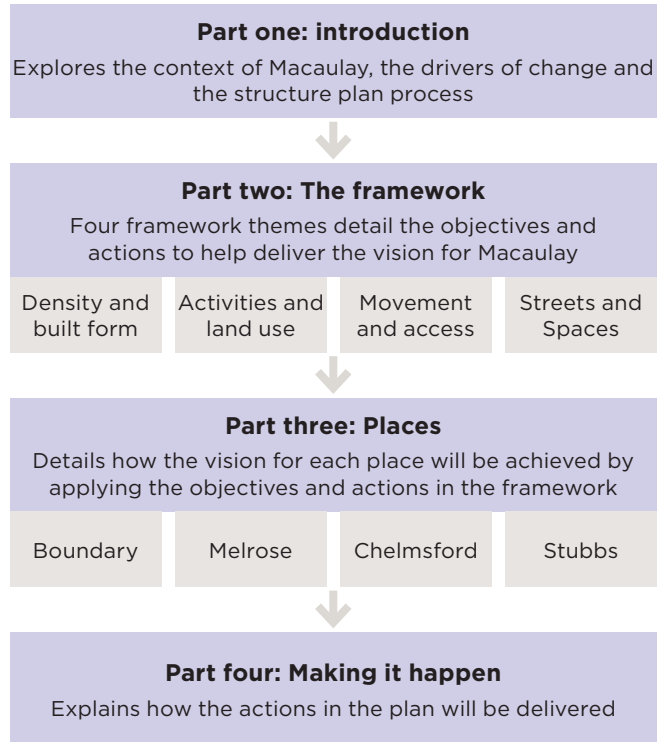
**Part one: introduction**

Explores the context of Macaulay, the drivers of change and the structure plan process

**Part two: The framework**

Four framework themes detail the objectives and actions to help deliver the vision for Macaulay

| Density and built form | Activities and land use | Movement and access | Streets and Spaces |
|---|---|---|---|

**Part three: Places**

Details how the vision for each place will be achieved by applying the objectives and actions in the framework

| Boundary | Melrose | Chelmsford | Stubbs |
|---|---|---|---|

**Part four: Making it happen**

Explains how the actions in the plan will be delivered